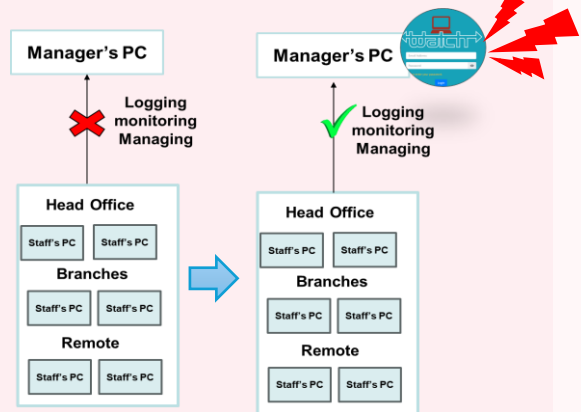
Manager's PC

Logging monitoring Managing

Head Office

Staff's PC

Staff's PC

Branches

Staff's PC

Staff's PC

Remote

Staff's PC

Staff's PC

Manager's PC

watch

Logging monitoring Managing

Head Office

Staff's PC

Staff's PC

Branches

Staff's PC

Staff's PC

Remote

Staff's PC

Staff's PC